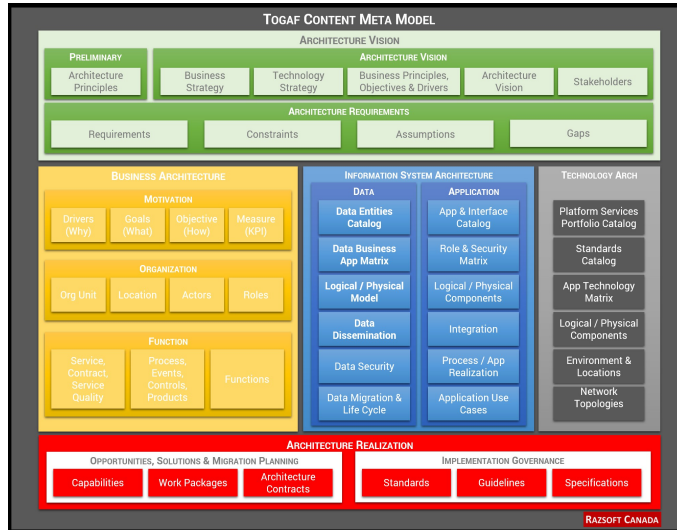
TOGAF CONTENT META MODEL

ARCHITECTURE VISION

PRELIMINARY

Architecture Principles

ARCHITECTURE VISION

Business Strategy

Technology Strategy

Business Principles, Objectives & Drivers

Architecture Vision

Stakeholders

ARCHITECTURE REQUIREMENTS

Requirements

Constraints

Assumptions

Gaps

BUSINESS ARCHITECTURE

MOTIVATION

Drivers (Why)

Goals (What)

Objective (How)

Measure (KPI)

ORGANIZATION

Org Unit

Location

Actors

Roles

FUNCTION

Service, Contract, Service Quality

Process, Events, Controls, Products

Functions

INFORMATION SYSTEM ARCHITECTURE

DATA

Data Entities Catalog

Data Business App Matrix

Logical / Physical Model

Data Dissemination

Data Security

Data Migration & Life Cycle

APPLICATION

App & Interface Catalog

Role & Security Matrix

Logical / Physical Components

Integration

Process / App Realization

Application Use Cases

TECHNOLOGY ARCH

Platform Services Portfolio Catalog

Standards Catalog

App Technology Matrix

Logical / Physical Components

Environment & Locations

Network Topologies

ARCHITECTURE REALIZATION

OPPORTUNITIES, SOLUTIONS & MIGRATION PLANNING

Capabilities

Work Packages

Architecture Contracts

IMPLEMENTATION GOVERNANCE

Standards

Guidelines

Specifications

RAZSOFT CANADA